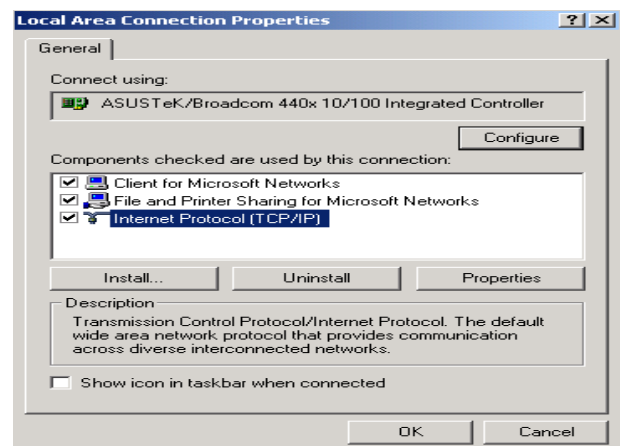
Local Area Connection Properties

? X

General

Connect using:

ASUSTeK/Broadcom 440x 10/100 Integrated Controller

Configure

Components checked are used by this connection:

Client for Microsoft Networks

File and Printer Sharing for Microsoft Networks

Internet Protocol (TCP/IP)

Install...

Uninstall

Properties

Description

Transmission Control Protocol/Internet Protocol. The default wide area network protocol that provides communication across diverse interconnected networks.

Show icon in taskbar when connected

OK

Cancel